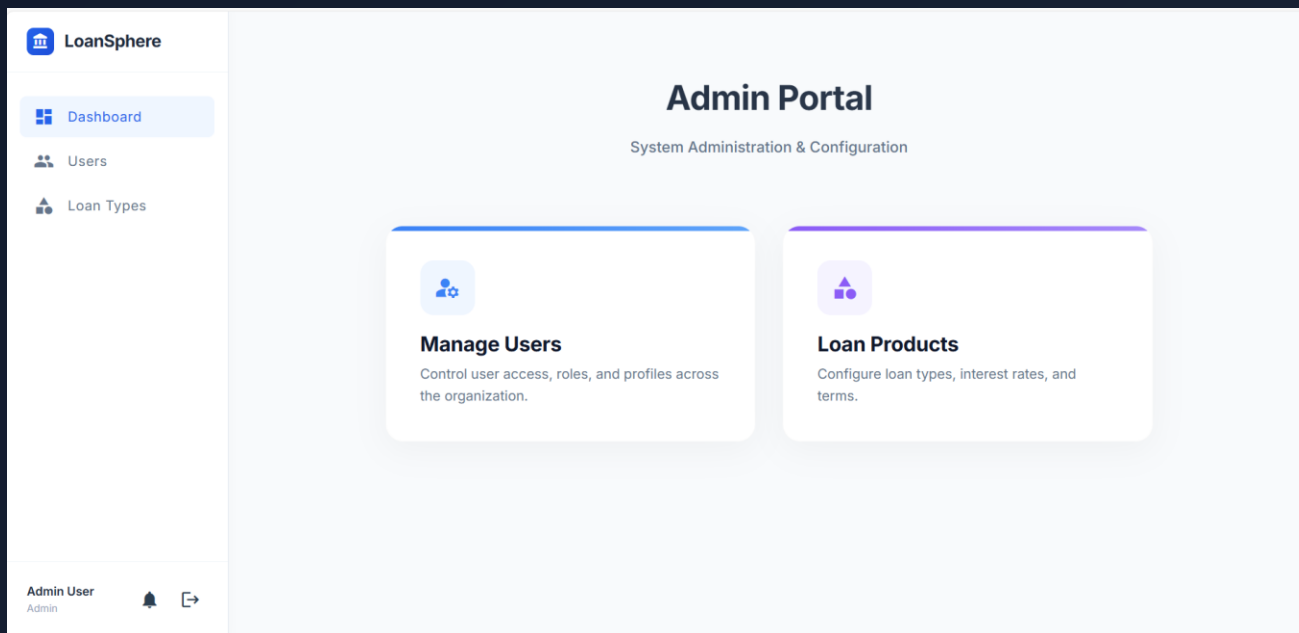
LoanSphere

Dashboard
Users
Loan Types

Admin User
Admin

Admin Portal

System Administration & Configuration

Manage Users
Control user access, roles, and profiles across the organization.

Loan Products
Configure loan types, interest rates, and terms.